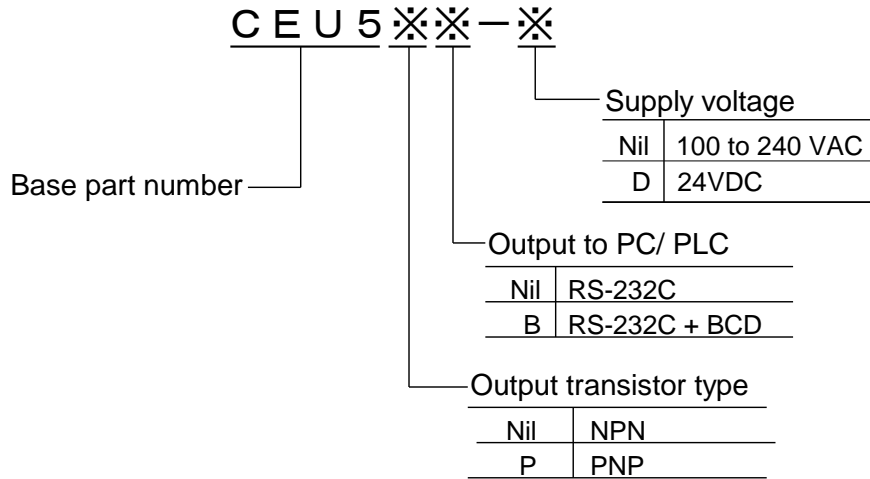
CEU5※※−※

Supply voltage

| Nil | 100 to 240 VAC |
|---|---|
| D | 24VDC |

Base part number

Output to PC/ PLC

| Nil | RS-232C |
|---|---|
| B | RS-232C + BCD |

Output transistor type

| Nil | NPN |
|---|---|
| P | PNP |